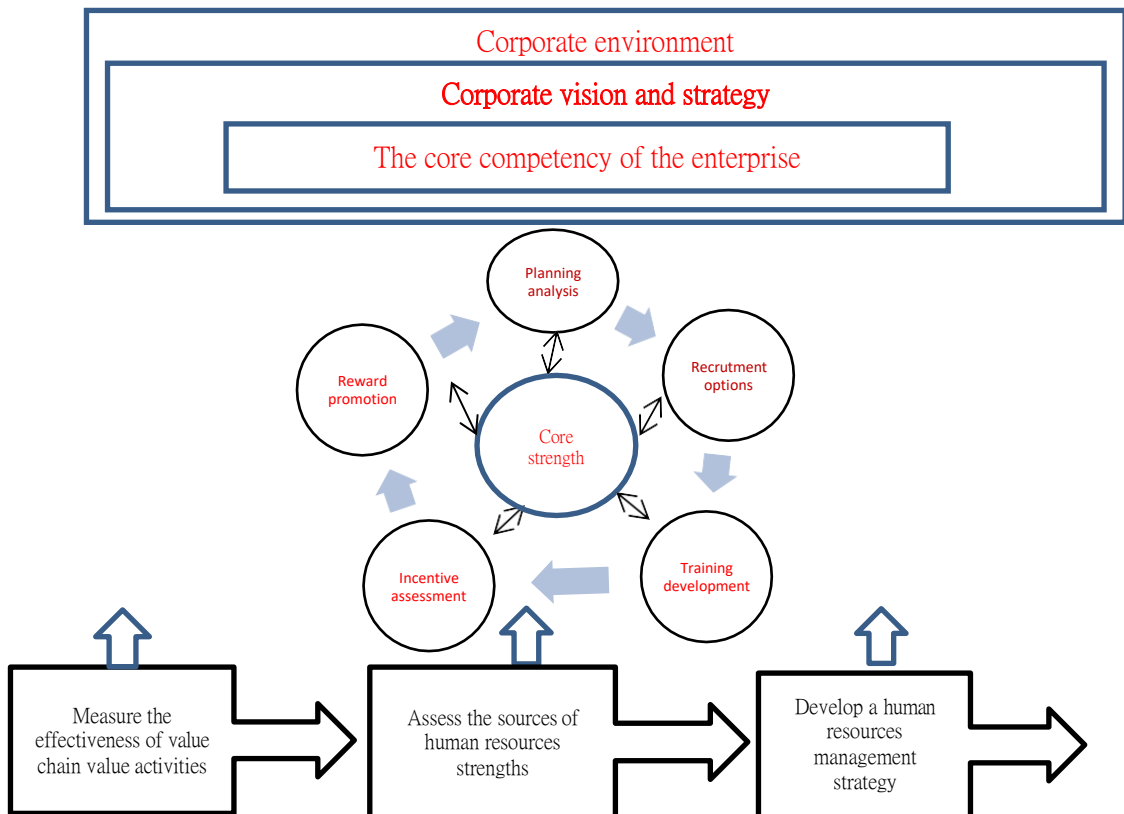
Corporate environment

Corporate vision and strategy

The core competency of the enterprise

Planning analysis

Recrutment options

Reward promotion

Core strength

Training development

Incentive assessment

Measure the effectiveness of value chain value activities

Assess the sources of human resources strengths

Develop a human resources management strategy